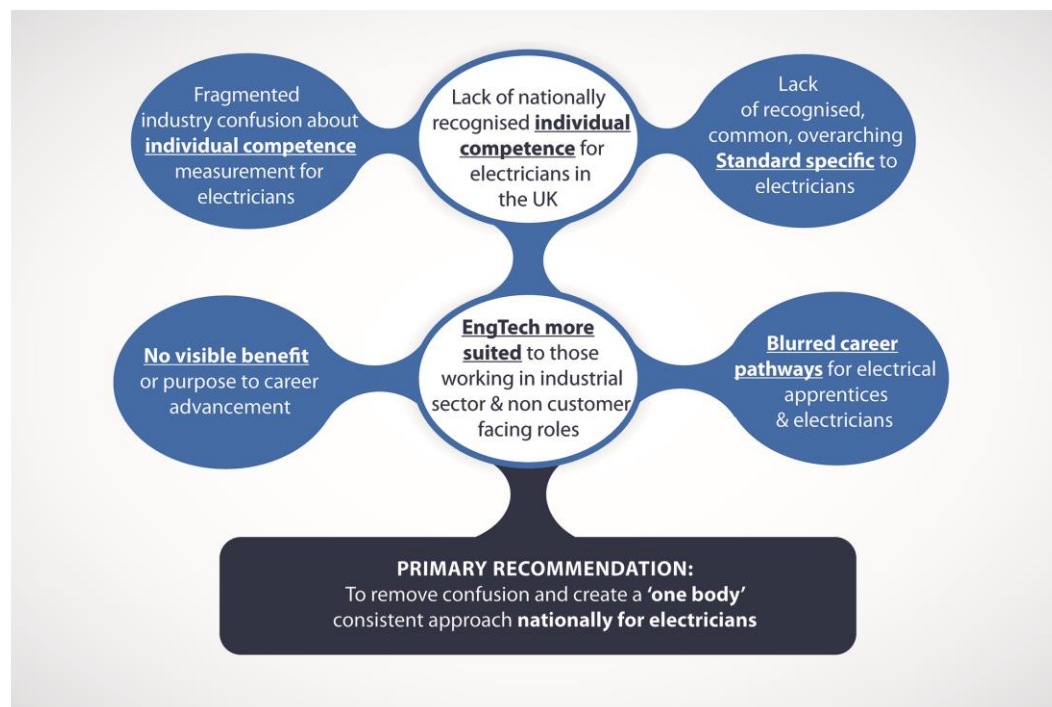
Fragmented industry confusion about **individual competence** measurement for electricians

Lack of nationally recognised **individual competence** for electricians in the UK

Lack of recognised, common, overarching **Standard specific** to electricians

**No visible benefit** or purpose to career advancement

**EngTech more suited** to those working in industrial sector & non customer facing roles

**Blurred career pathways** for electrical apprentices & electricians

**PRIMARY RECOMMENDATION:**
To remove confusion and create a **'one body'** consistent approach **nationally for electricians**